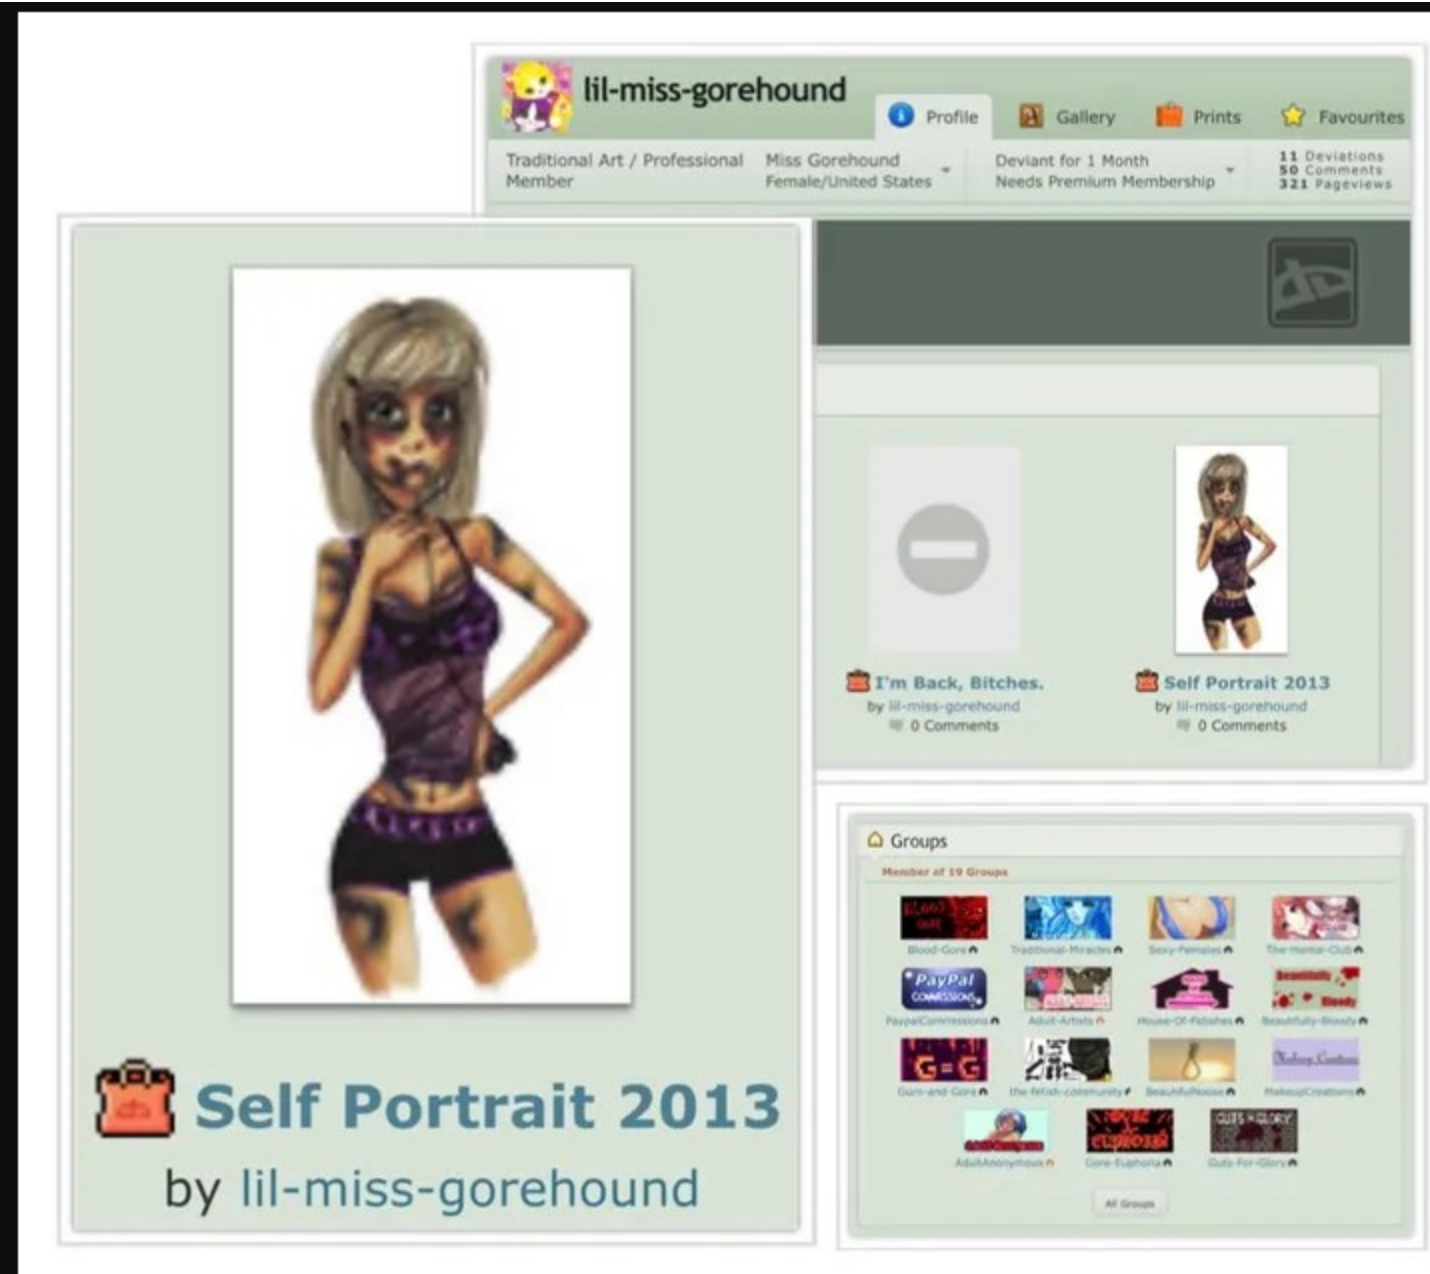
lil-miss-gorehound

Profile Gallery Prints Favourites

Traditional Art / Professional Member

Miss Gorehound Female/United States

Deviant for 1 Month Needs Premium Membership

11 Deviations 50 Comments 321 Pageviews

I'm Back, Bitches. by lil-miss-gorehound 0 Comments

Self Portrait 2013 by lil-miss-gorehound 0 Comments

Groups

Member of 19 Groups

Blood-Gore Traditional-Miracles Sexy-Females The-Hentai-Club

PaypalCommissions Adult-Artists House-Of-Fetishes Beautifully-Bloody

Guro-and-Gore the-fetish-community BeautifulNoose MakeupCreations

AdultAnonymous Gore-Euphoria Guts-For-Glory

All Groups

Self Portrait 2013

by lil-miss-gorehound